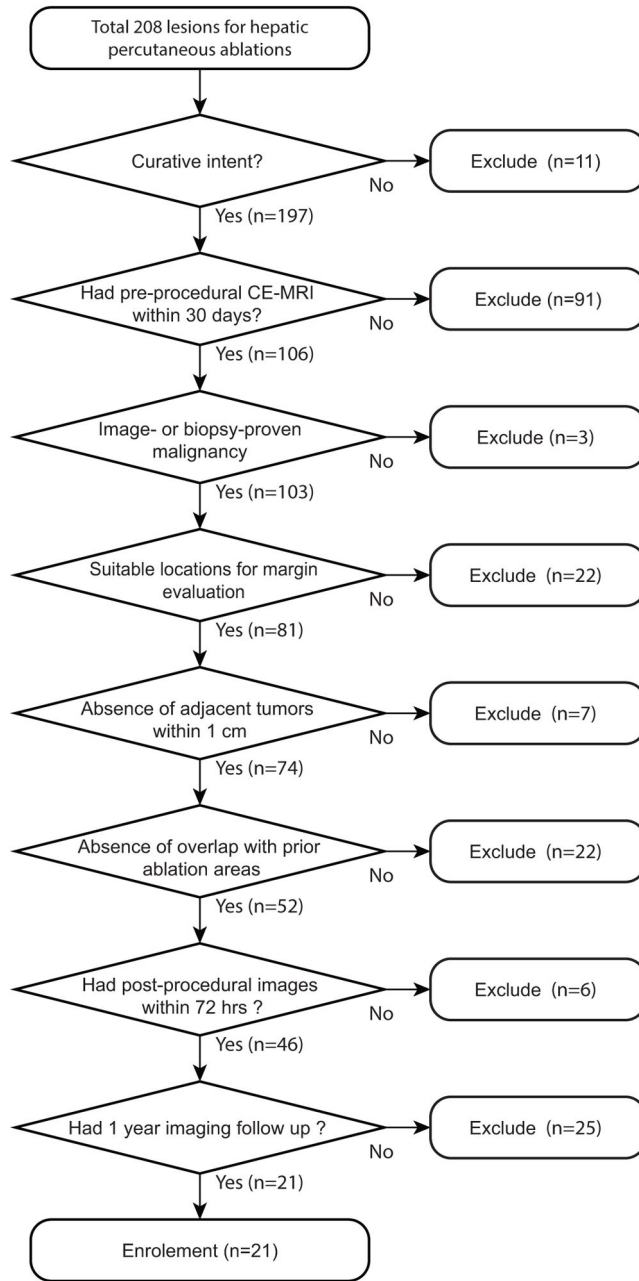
Total 208 lesions for hepatic percutaneous ablations

Curative intent?

No

Exclude (n=11)

Yes (n=197)

Had pre-procedural CE-MRI within 30 days?

No

Exclude (n=91)

Yes (n=106)

Image- or biopsy-proven malignancy

No

Exclude (n=3)

Yes (n=103)

Suitable locations for margin evaluation

No

Exclude (n=22)

Yes (n=81)

Absence of adjacent tumors within 1 cm

No

Exclude (n=7)

Yes (n=74)

Absence of overlap with prior ablation areas

No

Exclude (n=22)

Yes (n=52)

Had post-procedural images within 72 hrs ?

No

Exclude (n=6)

Yes (n=46)

Had 1 year imaging follow up ?

No

Exclude (n=25)

Yes (n=21)

Enrolement (n=21)